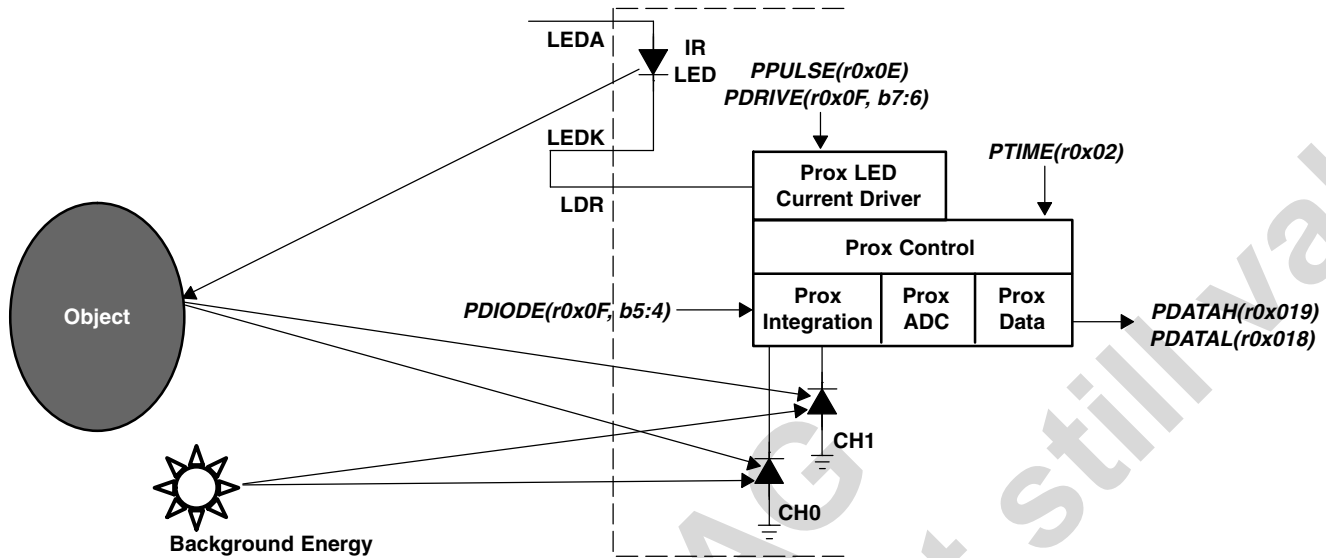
LEDA
IR LED
PPULSE(r0x0E)
PDRIVE(r0x0F, b7:6)
LEDK
LDR
Prox LED Current Driver
PTIME(r0x02)
Prox Control
Object
PDIODE(r0x0F, b5:4)
Prox Integration
Prox ADC
Prox Data
PDATAH(r0x019)
PDATAL(r0x018)
CH1
CH0
Background Energy
AG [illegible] still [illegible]